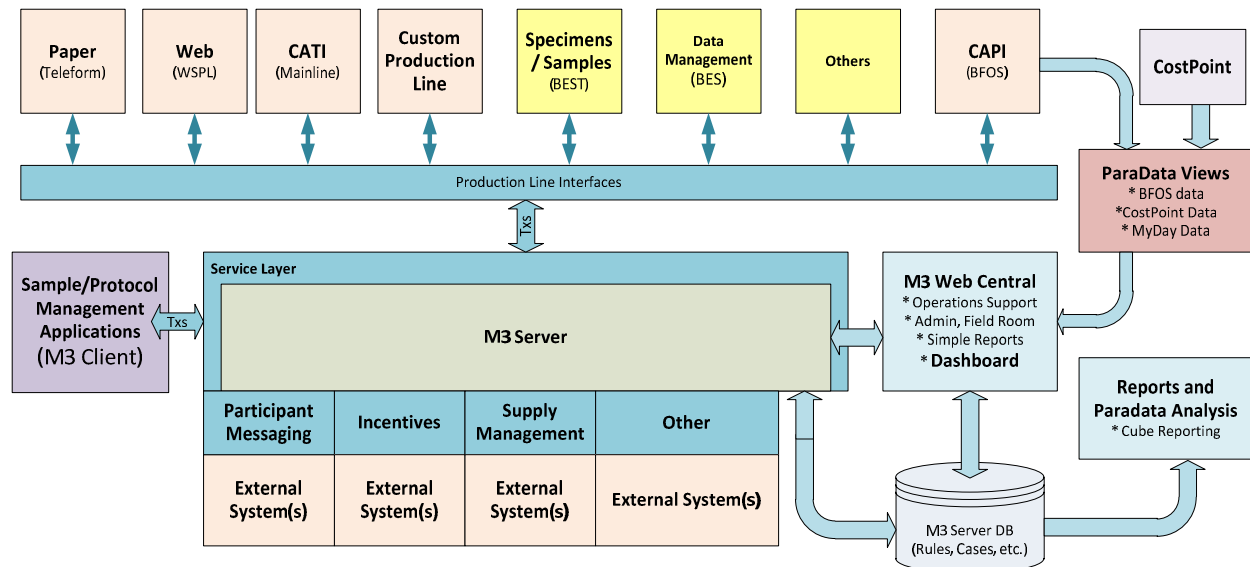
Paper
(Teleform)

Web
(WSPL)

CATI
(Mainline)

Custom Production Line

Specimens / Samples
(BEST)

Data Management
(BES)

Others

CAPI
(BFOS)

CostPoint

Production Line Interfaces

ParaData Views
* BFOS data
*CostPoint Data
* MyDay Data

Txs

Sample/Protocol Management Applications
(M3 Client)

Txs

Service Layer

M3 Server

M3 Web Central
* Operations Support
* Admin, Field Room
* Simple Reports
* Dashboard

Participant Messaging

Incentives

Supply Management

Other

External System(s)

External System(s)

External System(s)

External System(s)

Reports and Paradata Analysis
* Cube Reporting

M3 Server DB
(Rules, Cases, etc.)